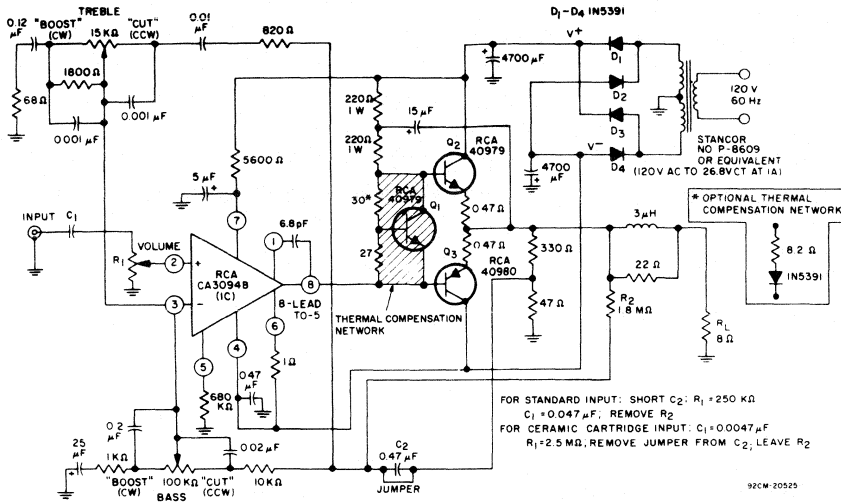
TREBLE
0.12 μF
"BOOST" (CW)
15 KΩ
"CUT" (CCW)
0.01 μF
820 Ω
1800 Ω
68 Ω
0.001 μF
0.001 μF
$D_1$–$D_4$ IN5391
V+
4700 μF
$D_1$
$D_2$
$D_3$
$D_4$
120 V 60 Hz
STANCOR NO P-8609 OR EQUIVALENT (120V AC TO 26.8VCT AT 1A)
V−
4700 μF
220 Ω 1 W
220 Ω 1 W
15 μF
$Q_2$
RCA 40979
30*
RCA 40979
$Q_1$
0.47 Ω
0.47 Ω
27
$Q_3$
RCA 40980
5 μF
5600 Ω
7
6.8 pF
1
INPUT
$C_1$
VOLUME
$R_1$
2
3
RCA CA3094B (IC)
8
8-LEAD TO-5
6
1 Ω
4
5
0.47 μF
680 KΩ
THERMAL COMPENSATION NETWORK
330 Ω
47 Ω
3 μH
22 Ω
$R_2$
1.8 MΩ
$R_L$
8 Ω
* OPTIONAL THERMAL COMPENSATION NETWORK
8.2 Ω
IN5391
0.2 μF
25 μF
1 KΩ
"BOOST" (CW)
100 KΩ
BASS
"CUT" (CCW)
0.02 μF
10 KΩ
$C_2$
0.47 μF
JUMPER
FOR STANDARD INPUT: SHORT $C_2$; $R_1$ = 250 KΩ
$C_1$ = 0.047 μF; REMOVE $R_2$
FOR CERAMIC CARTRIDGE INPUT: $C_1$ = 0.0047 μF
$R_1$ = 2.5 MΩ; REMOVE JUMPER FROM $C_2$; LEAVE $R_2$
92CM-20525